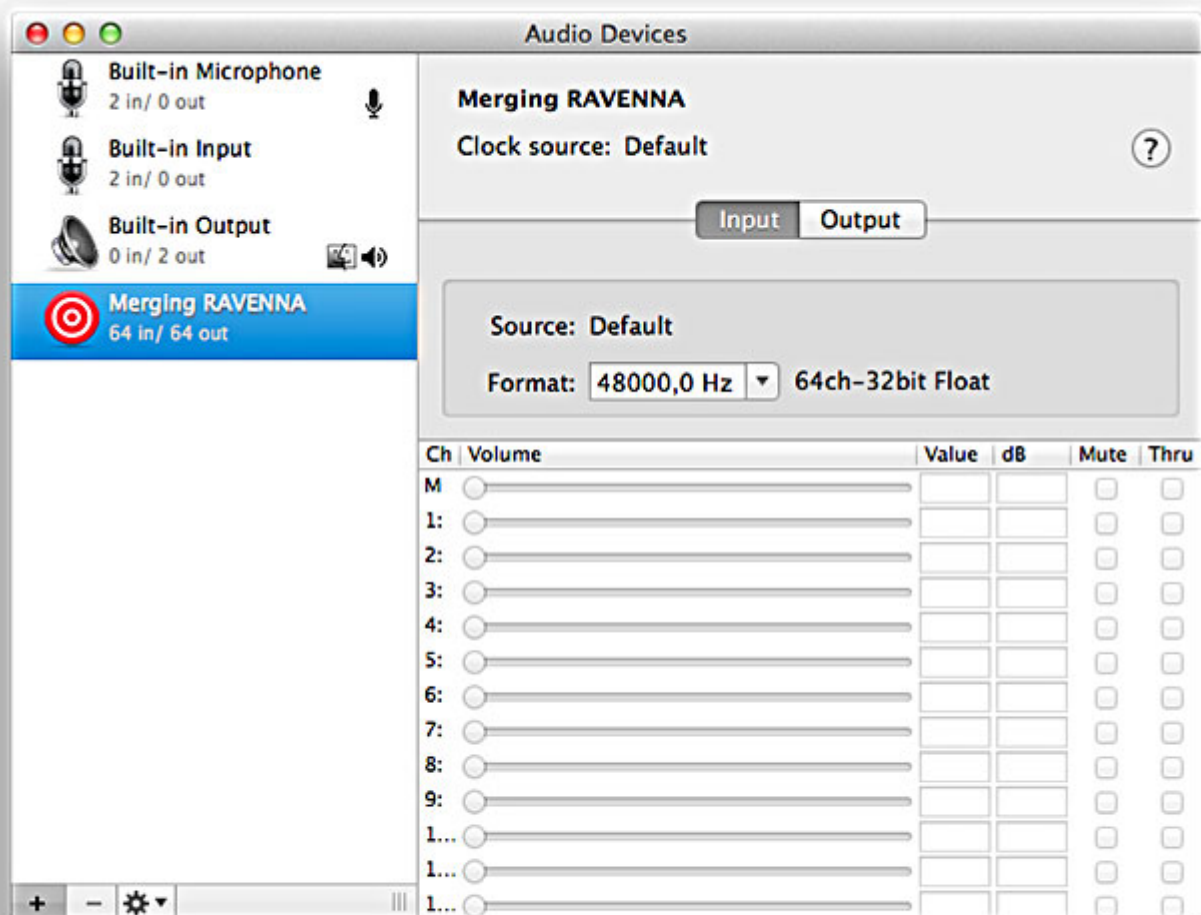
Audio Devices

Built-in Microphone
2 in/ 0 out

Built-in Input
2 in/ 0 out

Built-in Output
0 in/ 2 out

Merging RAVENNA
64 in/ 64 out

+ −

Merging RAVENNA

Clock source: Default

?

Input Output

Source: Default

Format: 48000,0 Hz 64ch-32bit Float

| Ch | Volume | Value | dB | Mute | Thru |
|---|---|---|---|---|---|
| M | | | | | |
| 1: | | | | | |
| 2: | | | | | |
| 3: | | | | | |
| 4: | | | | | |
| 5: | | | | | |
| 6: | | | | | |
| 7: | | | | | |
| 8: | | | | | |
| 9: | | | | | |
| 1... | | | | | |
| 1... | | | | | |
| 1... | | | | | |